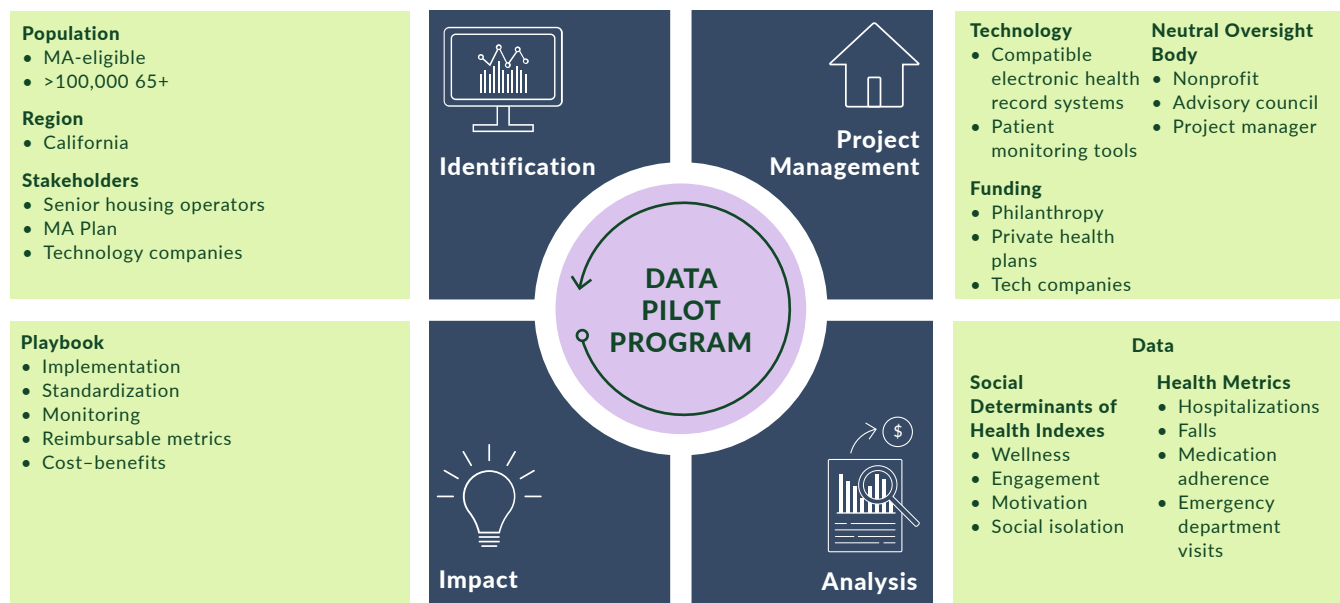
**Population**
- MA-eligible
- >100,000 65+

**Region**
- California

**Stakeholders**
- Senior housing operators
- MA Plan
- Technology companies

Identification

Project Management

**Technology**
- Compatible electronic health record systems
- Patient monitoring tools

**Funding**
- Philanthropy
- Private health plans
- Tech companies

**Neutral Oversight Body**
- Nonprofit
- Advisory council
- Project manager

DATA PILOT PROGRAM

**Playbook**
- Implementation
- Standardization
- Monitoring
- Reimbursable metrics
- Cost–benefits

Impact

$

Analysis

**Data**

**Social Determinants of Health Indexes**
- Wellness
- Engagement
- Motivation
- Social isolation

**Health Metrics**
- Hospitalizations
- Falls
- Medication adherence
- Emergency department visits